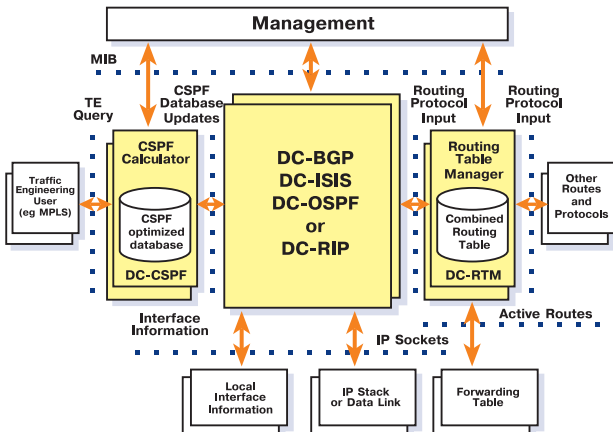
Management

MIB

TE Query

CSPF Database Updates

Routing Protocol Input

Routing Protocol Input

Traffic Engineering User (eg MPLS)

CSPF Calculator

CSPF optimized database

DC-CSPF

DC-BGP
DC-ISIS
DC-OSPF
or
DC-RIP

Routing Table Manager

Combined Routing Table

DC-RTM

Other Routes and Protocols

Interface Information

IP Sockets

Active Routes

Local Interface Information

IP Stack or Data Link

Forwarding Table